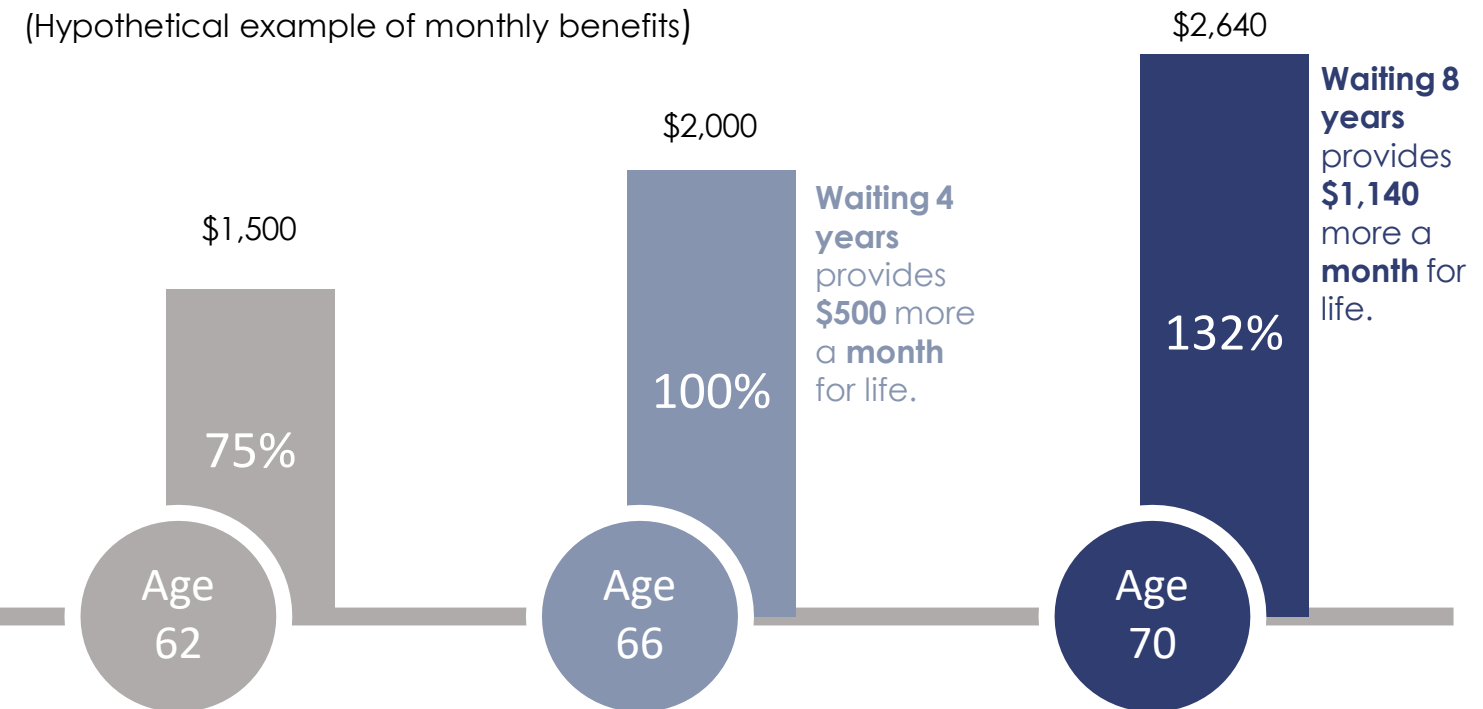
(Hypothetical example of monthly benefits)

$1,500

75%

Age 62

$2,000

100%

Waiting 4 years provides $500 more a month for life.

Age 66

$2,640

132%

Waiting 8 years provides $1,140 more a month for life.

Age 70